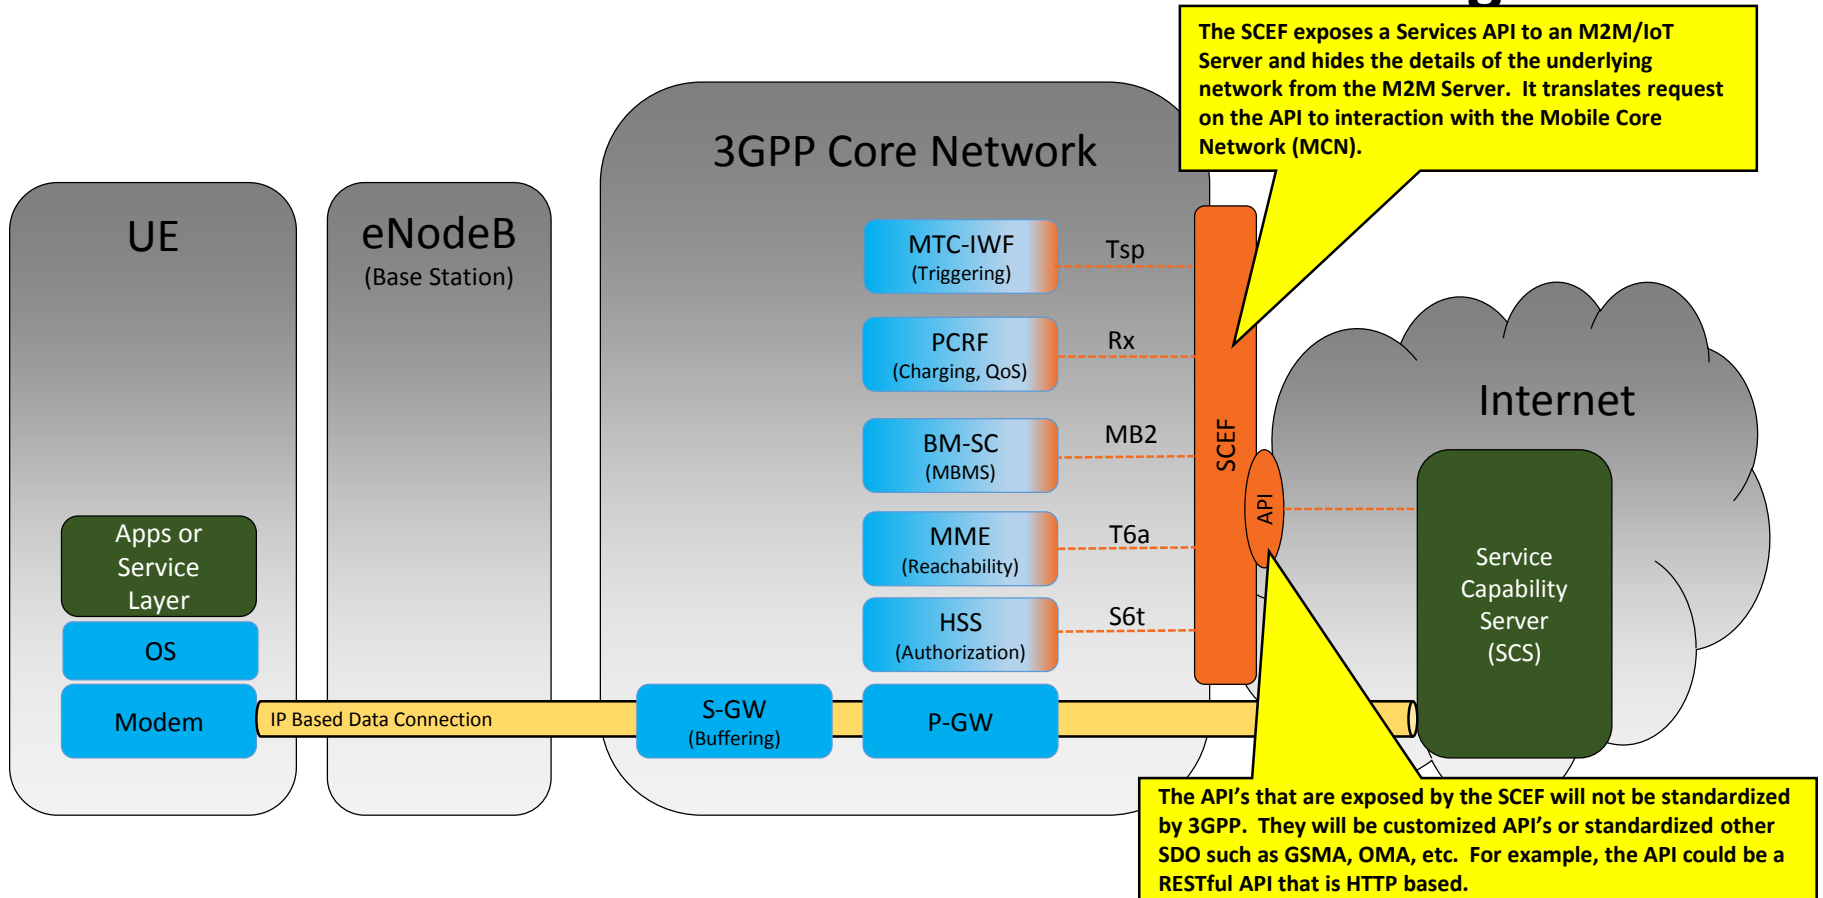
The SCEF exposes a Services API to an M2M/IoT Server and hides the details of the underlying network from the M2M Server. It translates request on the API to interaction with the Mobile Core Network (MCN).

3GPP Core Network

UE

eNodeB
(Base Station)

MTC-IWF
(Triggering)

Tsp

PCRF
(Charging, QoS)

Rx

BM-SC
(MBMS)

MB2

MME
(Reachability)

T6a

HSS
(Authorization)

S6t

SCEF

API

Internet

Service Capability Server (SCS)

Apps or Service Layer

OS

Modem

IP Based Data Connection

S-GW
(Buffering)

P-GW

The API's that are exposed by the SCEF will not be standardized by 3GPP. They will be customized API's or standardized other SDO such as GSMA, OMA, etc. For example, the API could be a RESTful API that is HTTP based.